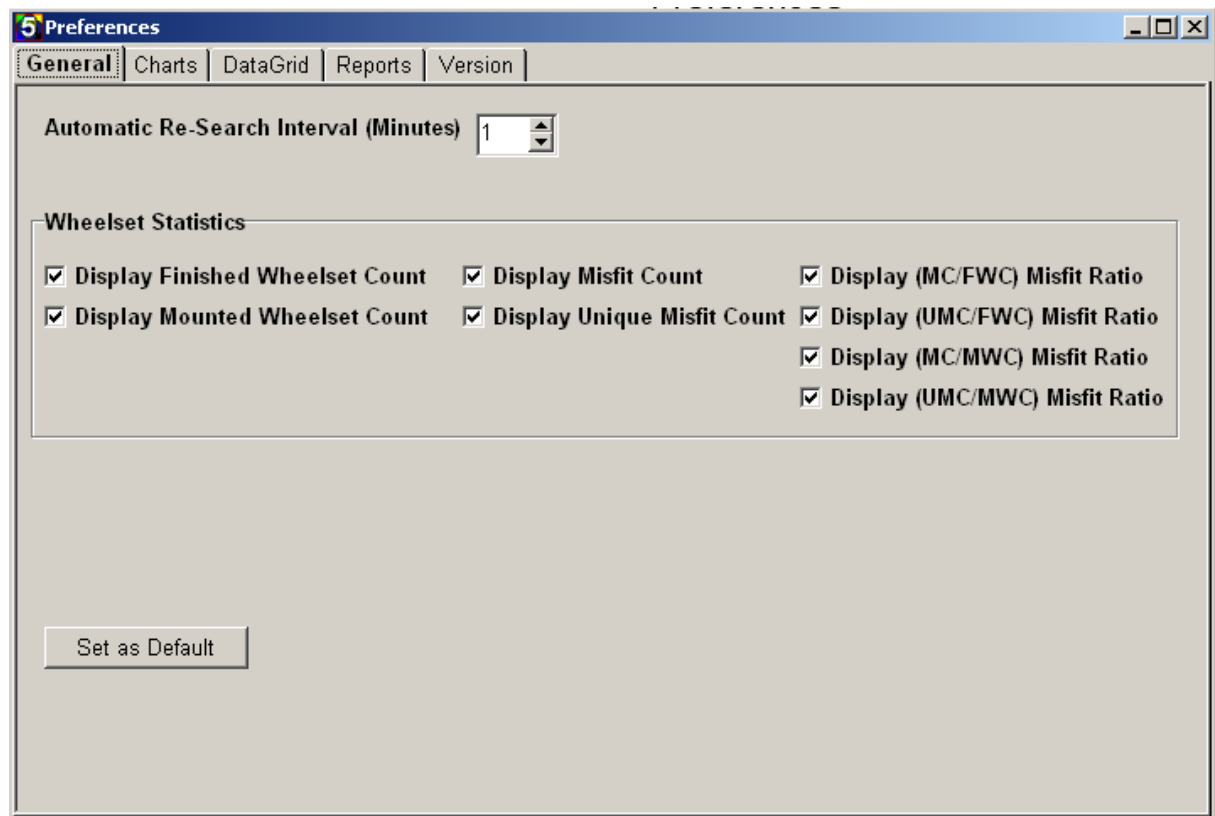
Preferences

General | Charts | DataGrid | Reports | Version

Automatic Re-Search Interval (Minutes) 1

Wheelset Statistics

☑ Display Finished Wheelset Count
☑ Display Mounted Wheelset Count
☑ Display Misfit Count
☑ Display Unique Misfit Count
☑ Display (MC/FWC) Misfit Ratio
☑ Display (UMC/FWC) Misfit Ratio
☑ Display (MC/MWC) Misfit Ratio
☑ Display (UMC/MWC) Misfit Ratio

Set as Default